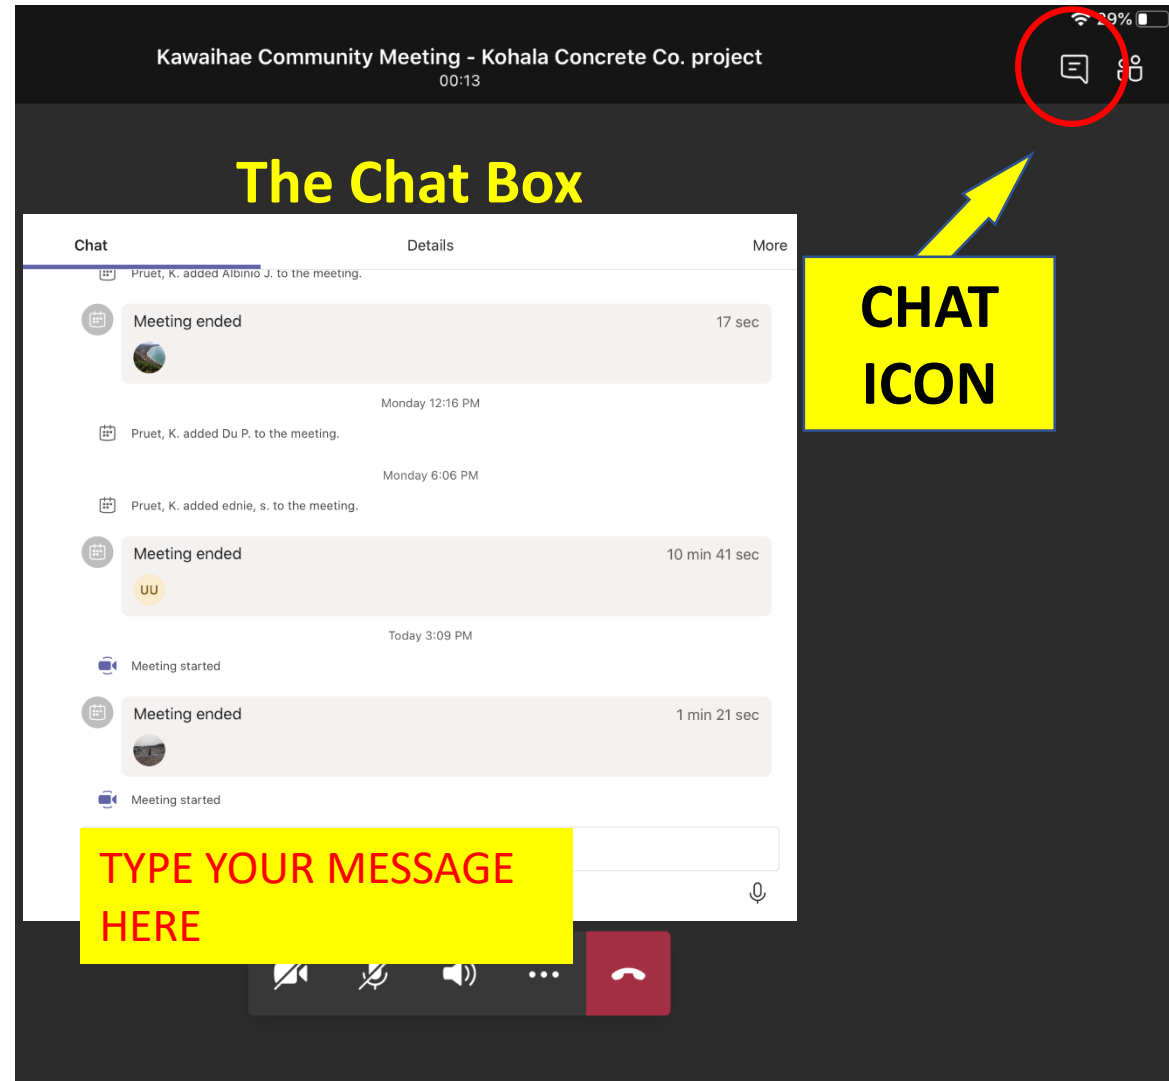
29%

Kawaihae Community Meeting - Kohala Concrete Co. project
00:13

The Chat Box

CHAT ICON

Chat Details More

Pruet, K. added Albinio J. to the meeting.

Meeting ended 17 sec

Monday 12:16 PM

Pruet, K. added Du P. to the meeting.

Monday 6:06 PM

Pruet, K. added ednie, s. to the meeting.

Meeting ended 10 min 41 sec

UU

Today 3:09 PM

Meeting started

Meeting ended 1 min 21 sec

Meeting started

TYPE YOUR MESSAGE HERE